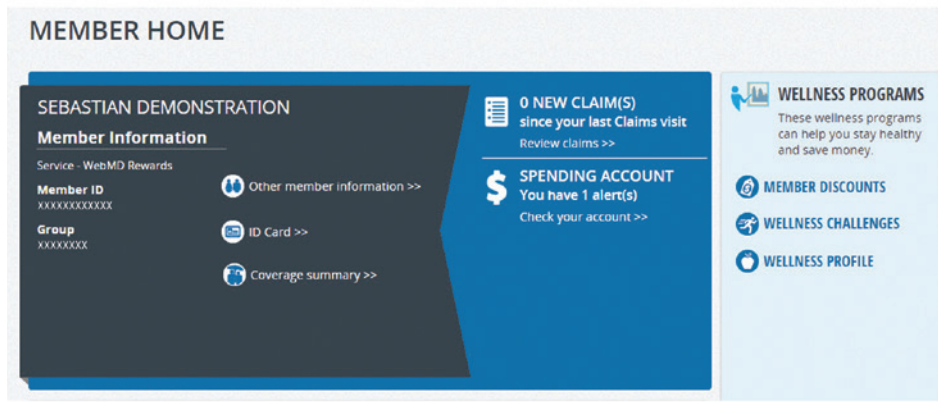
MEMBER HOME

SEBASTIAN DEMONSTRATION

Member Information

Service - WebMD Rewards

Member ID
XXXXXXXXXXXX

Group
XXXXXXXX

Other member information >>

ID Card >>

Coverage summary >>

0 NEW CLAIM(S)
since your last Claims visit
Review claims >>

SPENDING ACCOUNT
You have 1 alert(s)
Check your account >>

WELLNESS PROGRAMS
These wellness programs can help you stay healthy and save money.

MEMBER DISCOUNTS

WELLNESS CHALLENGES

WELLNESS PROFILE